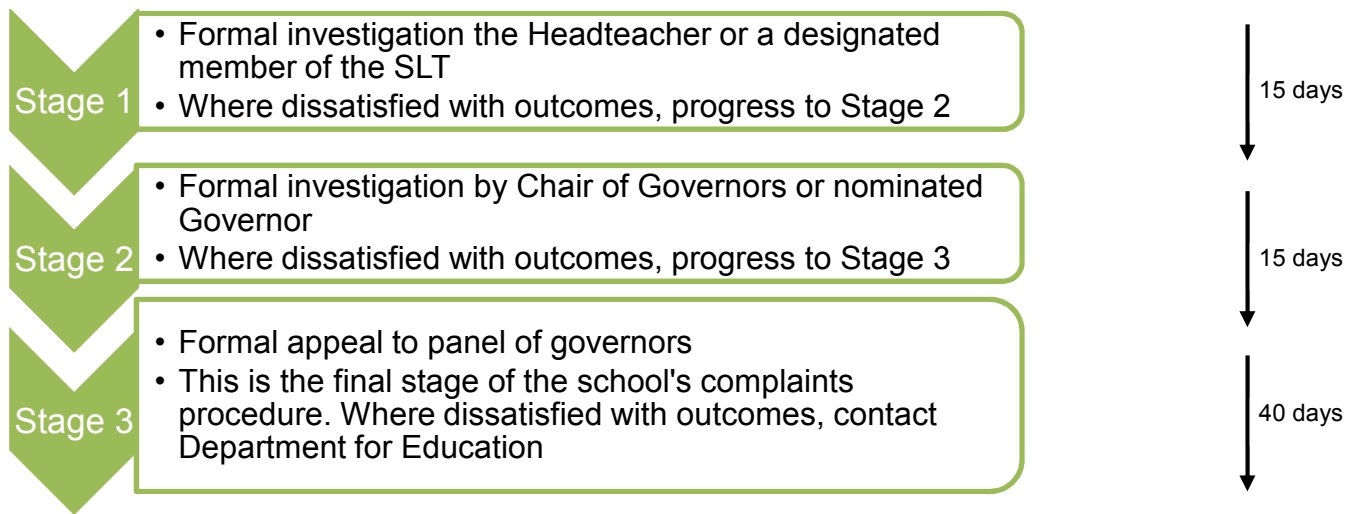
Stage 1

• Formal investigation the Headteacher or a designated member of the SLT
• Where dissatisfied with outcomes, progress to Stage 2

15 days

Stage 2

• Formal investigation by Chair of Governors or nominated Governor
• Where dissatisfied with outcomes, progress to Stage 3

15 days

Stage 3

• Formal appeal to panel of governors
• This is the final stage of the school's complaints procedure. Where dissatisfied with outcomes, contact Department for Education

40 days